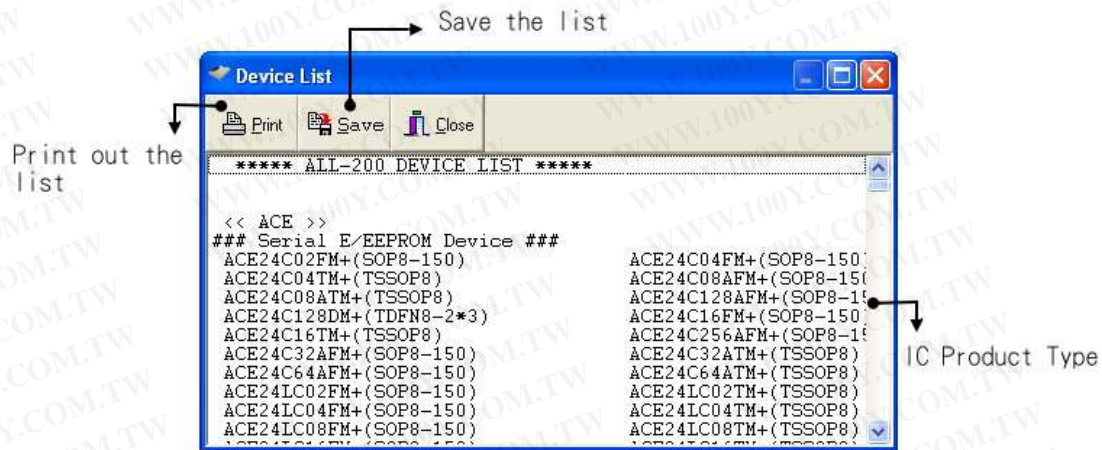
Save the list

Device List

Print  Save  Close

Print out the list

***** ALL-200 DEVICE LIST *****

<< ACE >>
### Serial E/EEPROM Device ###

| | |
|---|---|
| ACE24C02FM+(SOP8-150) | ACE24C04FM+(SOP8-150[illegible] |
| ACE24C04TM+(TSSOP8) | ACE24C08AFM+(SOP8-15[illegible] |
| ACE24C08ATM+(TSSOP8) | ACE24C128AFM+(SOP8-1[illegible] |
| ACE24C128DM+(TDFN8-2*3) | ACE24C16FM+(SOP8-150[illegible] |
| ACE24C16TM+(TSSOP8) | ACE24C256AFM+(SOP8-1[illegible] |
| ACE24C32AFM+(SOP8-150) | ACE24C32ATM+(TSSOP8) |
| ACE24C64AFM+(SOP8-150) | ACE24C64ATM+(TSSOP8) |
| ACE24LC02FM+(SOP8-150) | ACE24LC02TM+(TSSOP8) |
| ACE24LC04FM+(SOP8-150) | ACE24LC04TM+(TSSOP8) |
| ACE24LC08FM+(SOP8-150) | ACE24LC08TM+(TSSOP8) |
| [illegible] | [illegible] |

IC Product Type

WWW.100Y.COM.TW